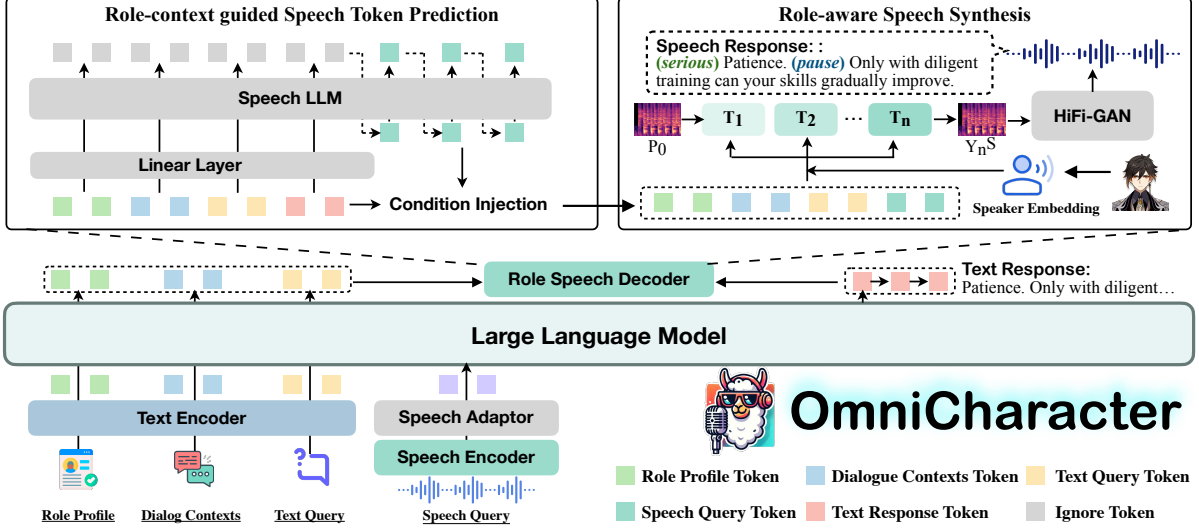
Role-context guided Speech Token Prediction

Speech LLM

Linear Layer

Condition Injection

Role-aware Speech Synthesis

Speech Response: :
(serious) Patience. (pause) Only with diligent training can your skills gradually improve.

$P_0$ $T_1$ $T_2$ … $T_n$ $Y_nS$

HiFi-GAN

Speaker Embedding

Role Speech Decoder

Text Response:
Patience. Only with diligent…

Large Language Model

Text Encoder

Speech Adaptor

Speech Encoder

Role Profile

Dialog Contexts

Text Query

Speech Query

OmniCharacter

Role Profile Token

Dialogue Contexts Token

Text Query Token

Speech Query Token

Text Response Token

Ignore Token